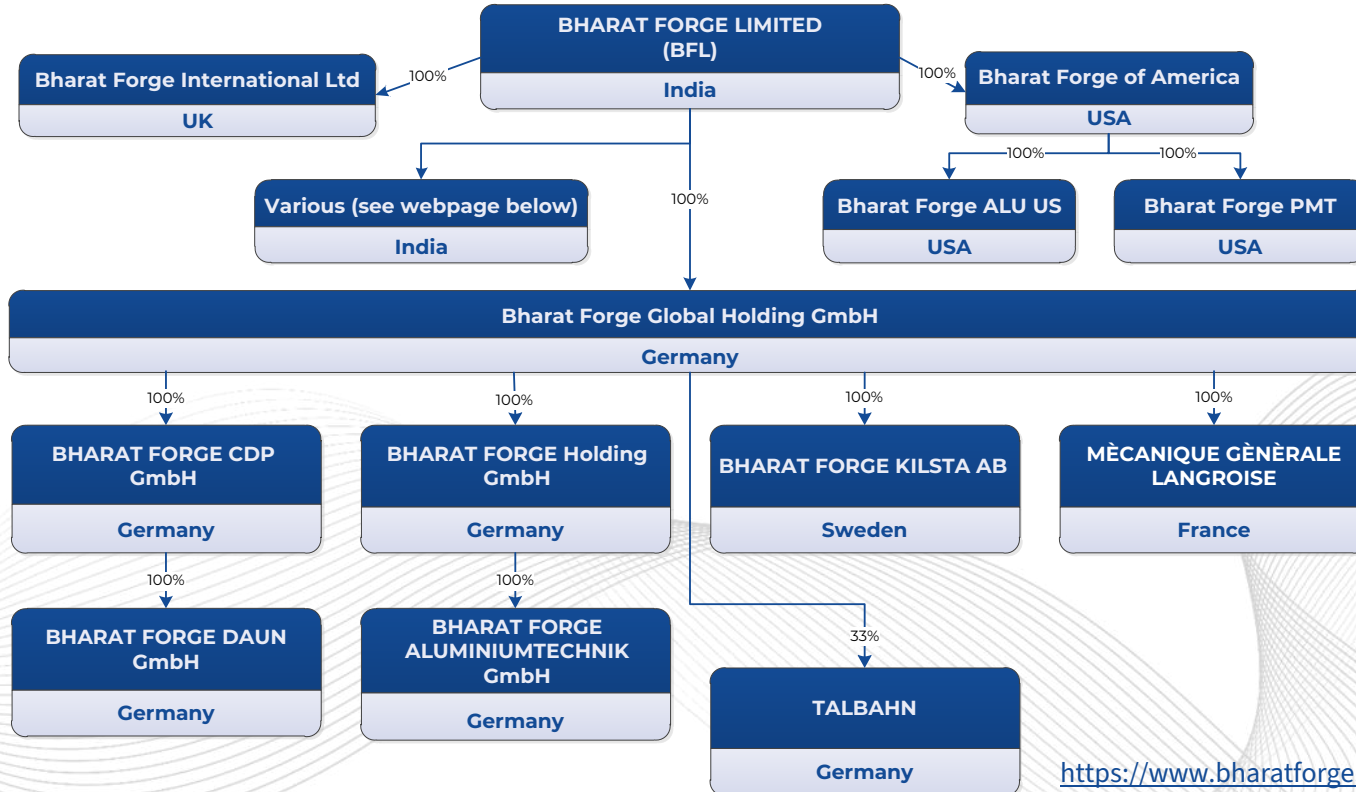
BHARAT FORGE LIMITED (BFL)
India

100%
Bharat Forge International Ltd
UK

100%
Bharat Forge of America
USA

100%
100%
Bharat Forge ALU US
USA

Bharat Forge PMT
USA

Various (see webpage below)
India

100%

Bharat Forge Global Holding GmbH
Germany

100%
BHARAT FORGE CDP GmbH
Germany

100%
BHARAT FORGE Holding GmbH
Germany

100%
BHARAT FORGE KILSTA AB
Sweden

100%
MÈCANIQUE GÈNÈRALE LANGROISE
France

100%
BHARAT FORGE DAUN GmbH
Germany

100%
BHARAT FORGE ALUMINIUMTECHNIK GmbH
Germany

33%
TALBAHN
Germany

https://www.bharatforge